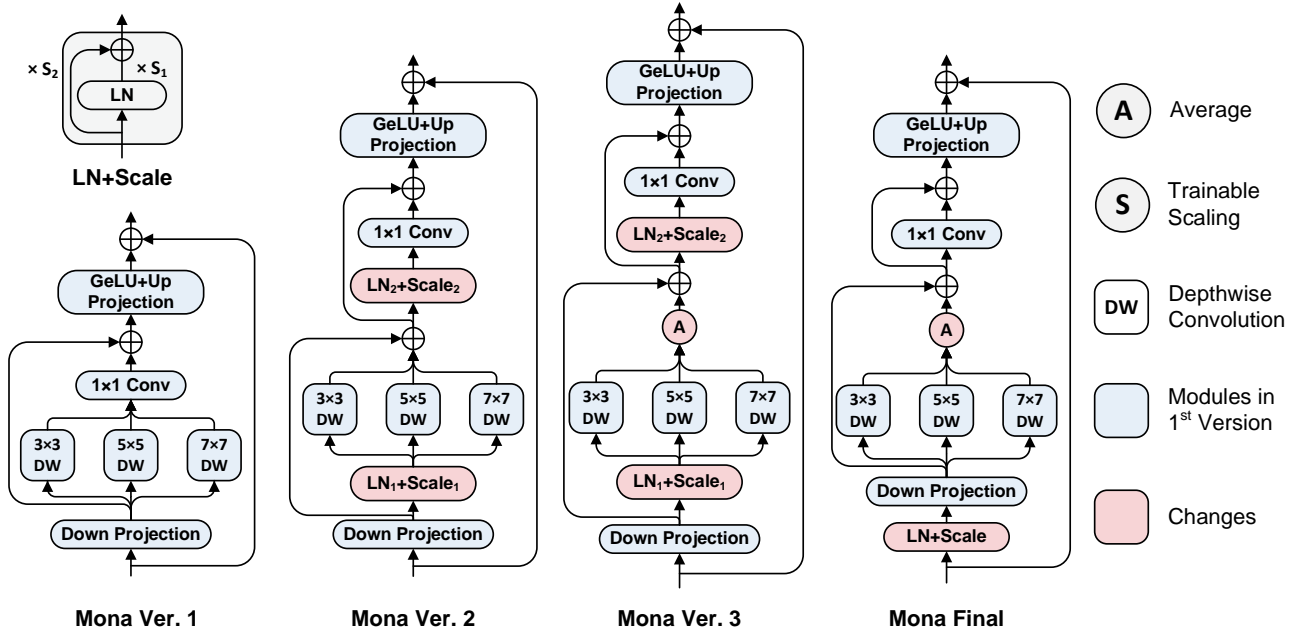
$\times S_2$ $\times S_1$
LN
LN+Scale

GeLU+Up Projection
1×1 Conv
3×3 DW
5×5 DW
7×7 DW
Down Projection
Mona Ver. 1

GeLU+Up Projection
1×1 Conv
LN$_2$+Scale$_2$
3×3 DW
5×5 DW
7×7 DW
LN$_1$+Scale$_1$
Down Projection
Mona Ver. 2

GeLU+Up Projection
1×1 Conv
LN$_2$+Scale$_2$
A
3×3 DW
5×5 DW
7×7 DW
LN$_1$+Scale$_1$
Down Projection
Mona Ver. 3

GeLU+Up Projection
1×1 Conv
A
3×3 DW
5×5 DW
7×7 DW
Down Projection
LN+Scale
Mona Final

A Average
S Trainable Scaling
DW Depthwise Convolution
Modules in 1$^{st}$ Version
Changes